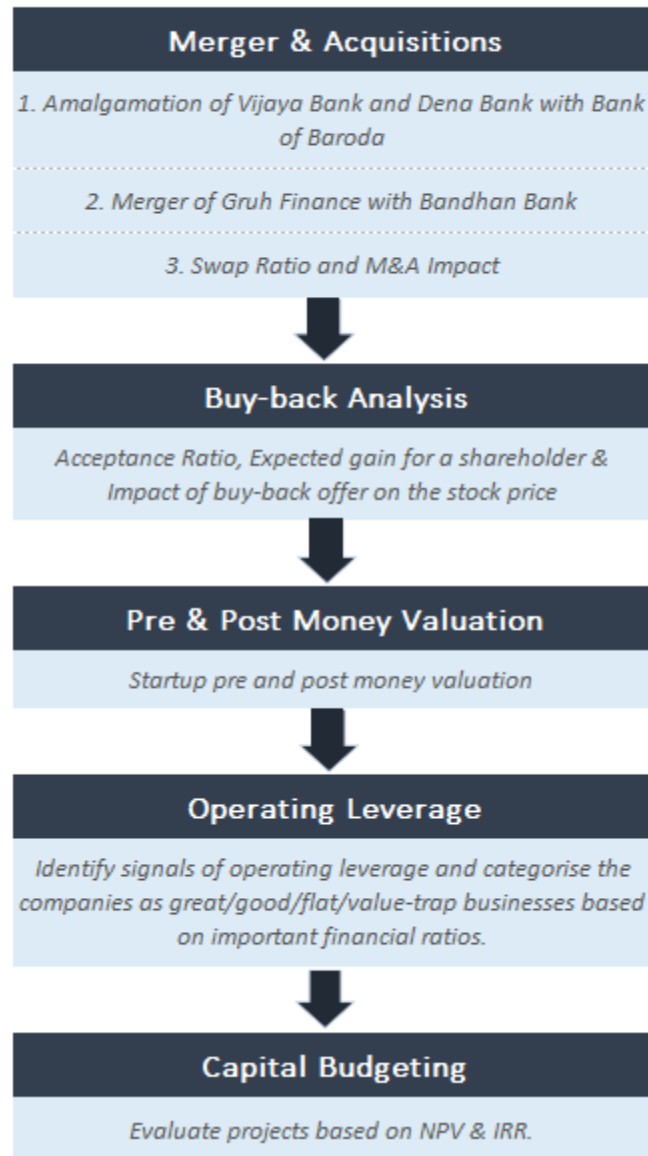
Merger & Acquisitions

1. Amalgamation of Vijaya Bank and Dena Bank with Bank of Baroda

2. Merger of Gruh Finance with Bandhan Bank

3. Swap Ratio and M&A Impact

Buy-back Analysis

Acceptance Ratio, Expected gain for a shareholder & Impact of buy-back offer on the stock price

Pre & Post Money Valuation

Startup pre and post money valuation

Operating Leverage

Identify signals of operating leverage and categorise the companies as great/good/flat/value-trap businesses based on important financial ratios.

Capital Budgeting

Evaluate projects based on NPV & IRR.